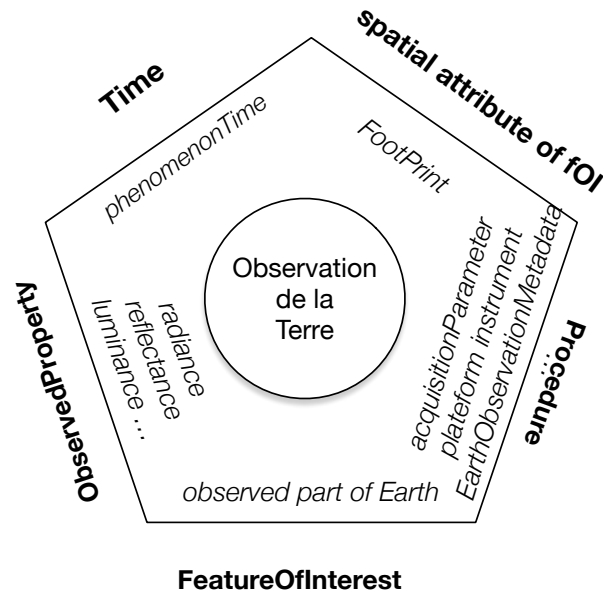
Time

spatial attribute of fOI

phenomenonTime

FootPrint

Observation de la Terre

ObservedProperty

radiance
reflectance
luminance ...

acquisitionParameter
plateform instrument
EarthObservationMetadata

Procedure

observed part of Earth

FeatureOfInterest